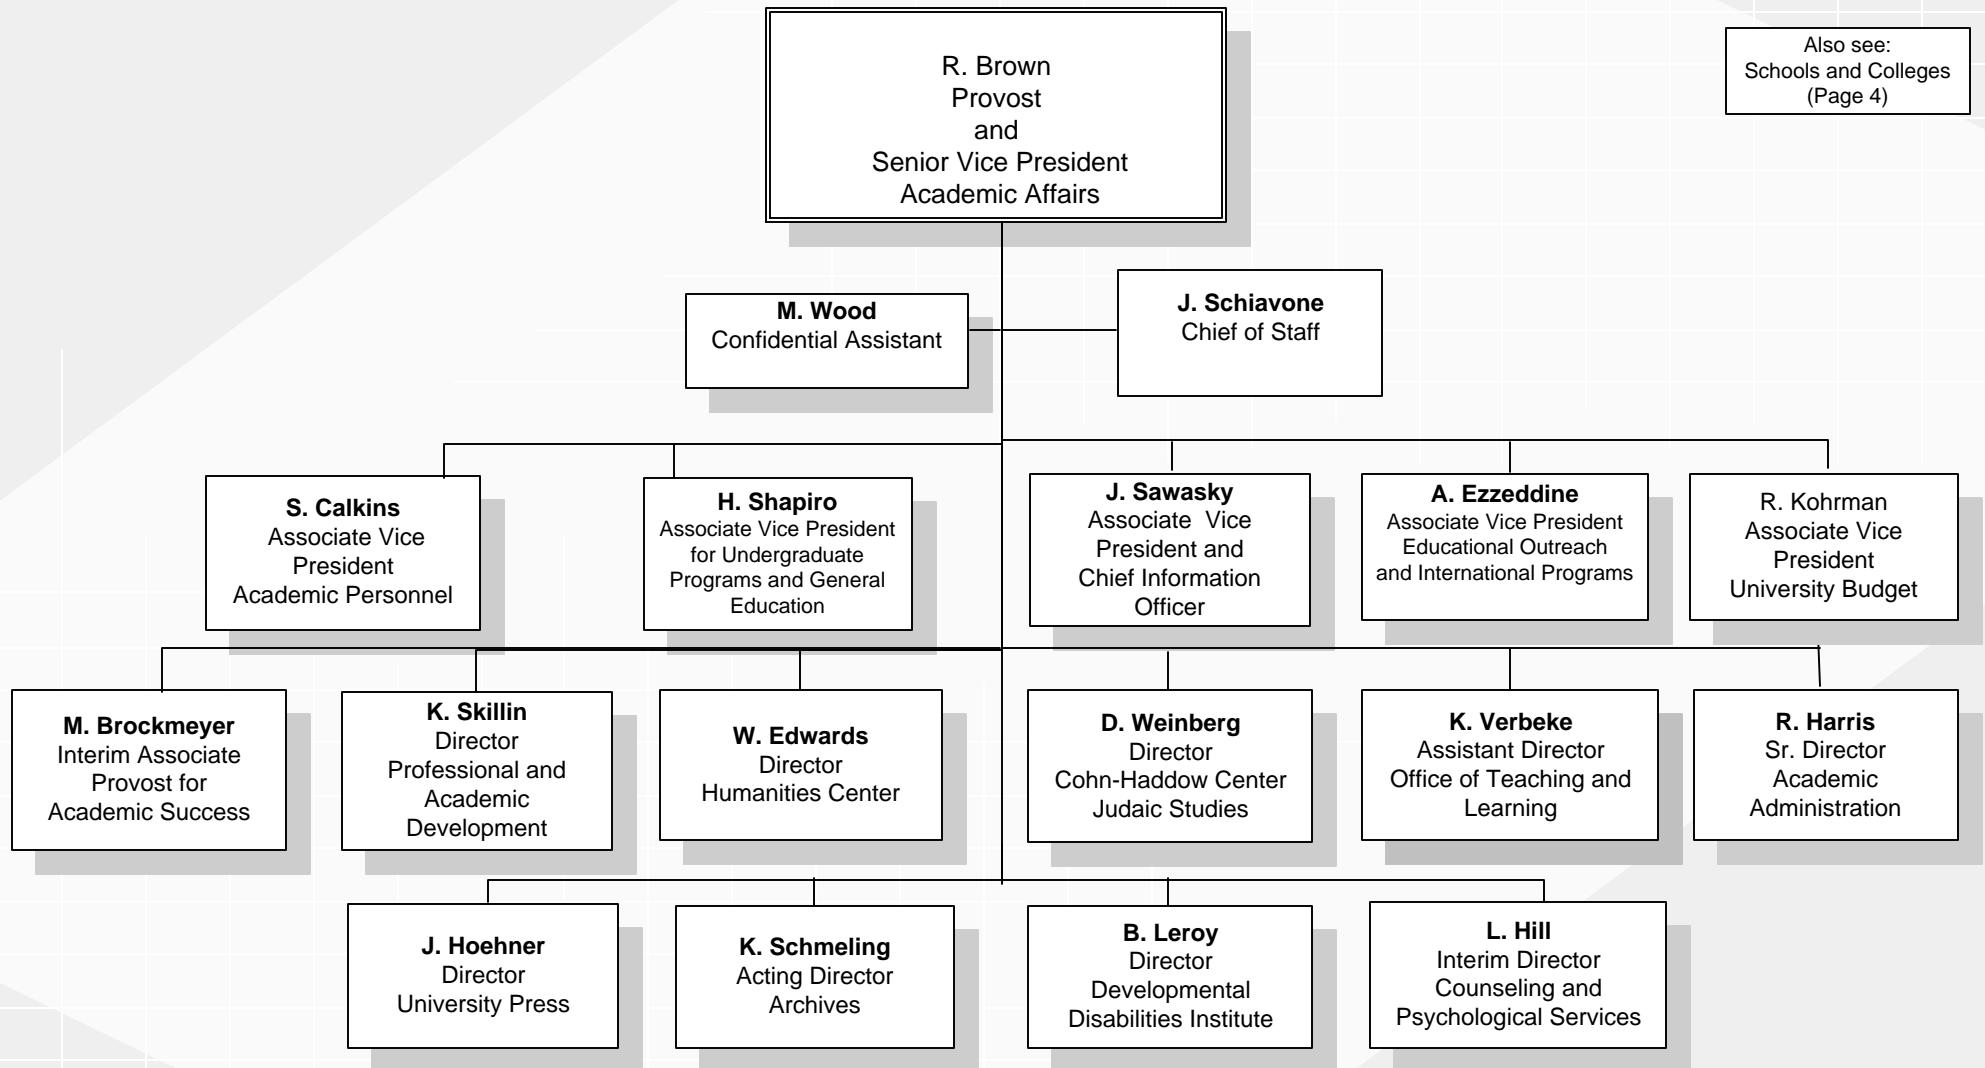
R. Brown
Provost
and
Senior Vice President
Academic Affairs

Also see:
Schools and Colleges
(Page 4)

M. Wood
Confidential Assistant

J. Schiavone
Chief of Staff

S. Calkins
Associate Vice President
Academic Personnel

H. Shapiro
Associate Vice President for Undergraduate Programs and General Education

J. Sawasky
Associate Vice President and Chief Information Officer

A. Ezzeddine
Associate Vice President Educational Outreach and International Programs

R. Kohrman
Associate Vice President
University Budget

M. Brockmeyer
Interim Associate Provost for Academic Success

K. Skillin
Director
Professional and Academic Development

W. Edwards
Director
Humanities Center

D. Weinberg
Director
Cohn-Haddow Center
Judaic Studies

K. Verbeke
Assistant Director
Office of Teaching and Learning

R. Harris
Sr. Director
Academic Administration

J. Hoehner
Director
University Press

K. Schmeling
Acting Director
Archives

B. Leroy
Director
Developmental Disabilities Institute

L. Hill
Interim Director
Counseling and Psychological Services